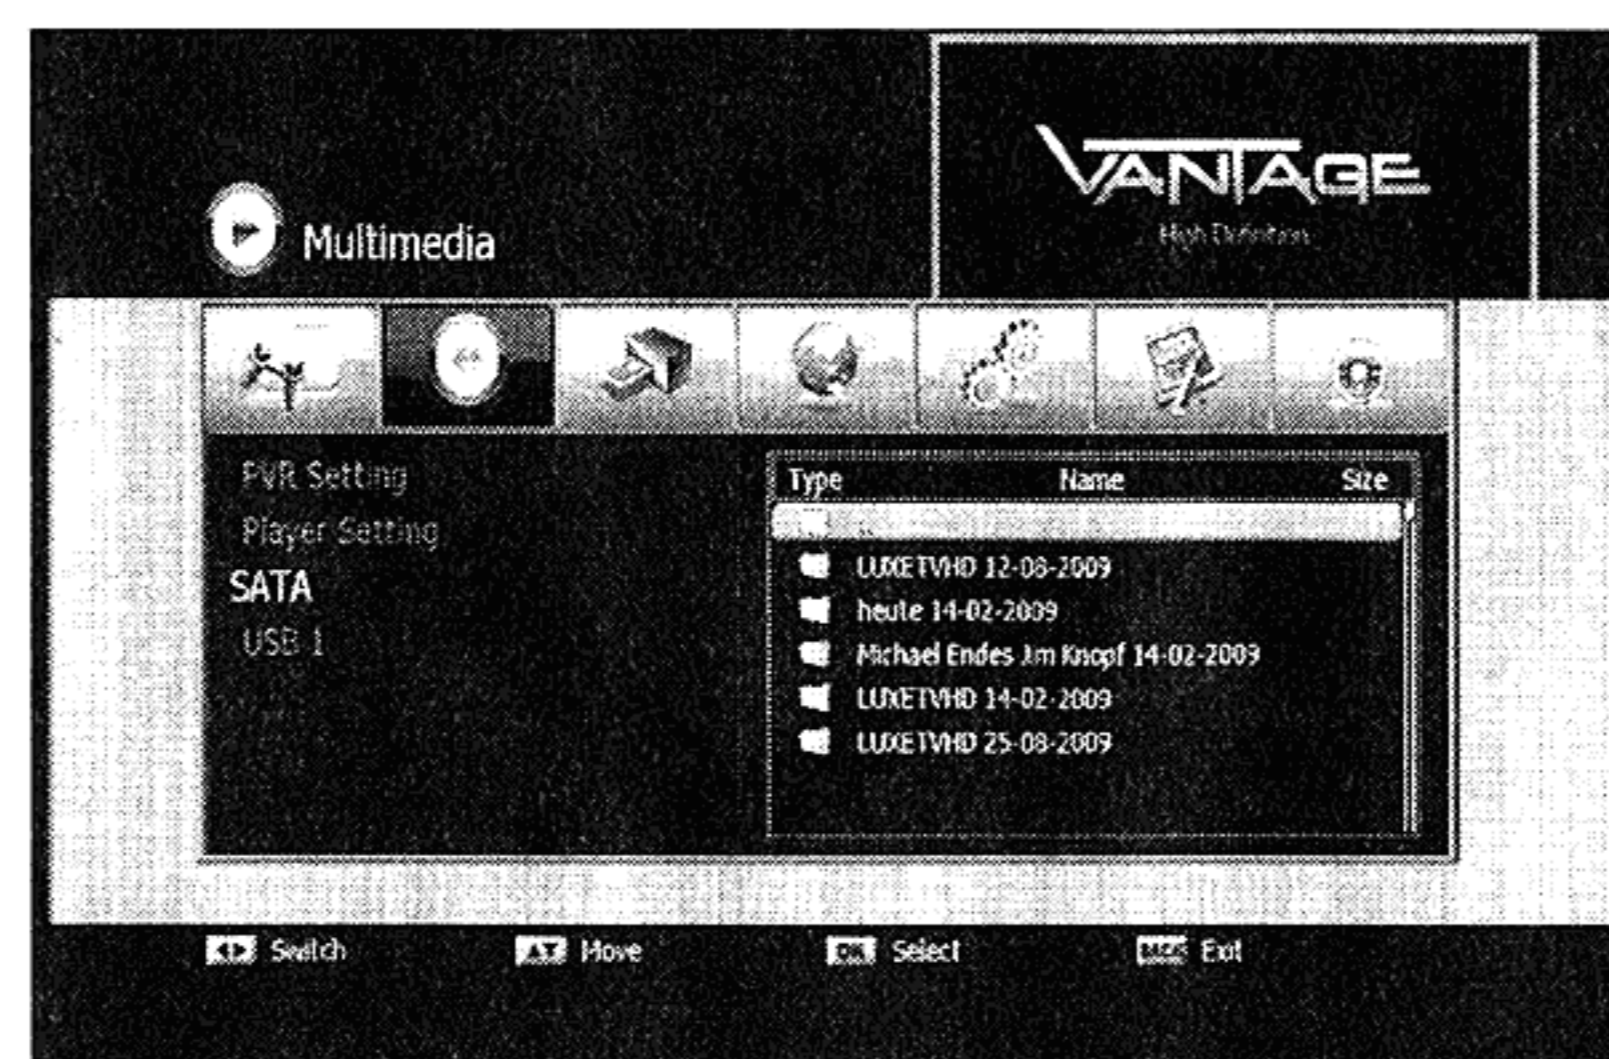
Multimedia

VANTAGE
High Definition

PVR Setting
Player Setting
SATA
USB 1

| Type | Name | Size |
|---|---|---|
| | .. | |
| | LUXETVHD 12-08-2009 | |
| | heute 14-02-2009 | |
| | Michael Endes Jim Knopf 14-02-2009 | |
| | LUXETVHD 14-02-2009 | |
| | LUXETVHD 25-08-2009 | |

Switch
Move
OK Select
MENU Exit